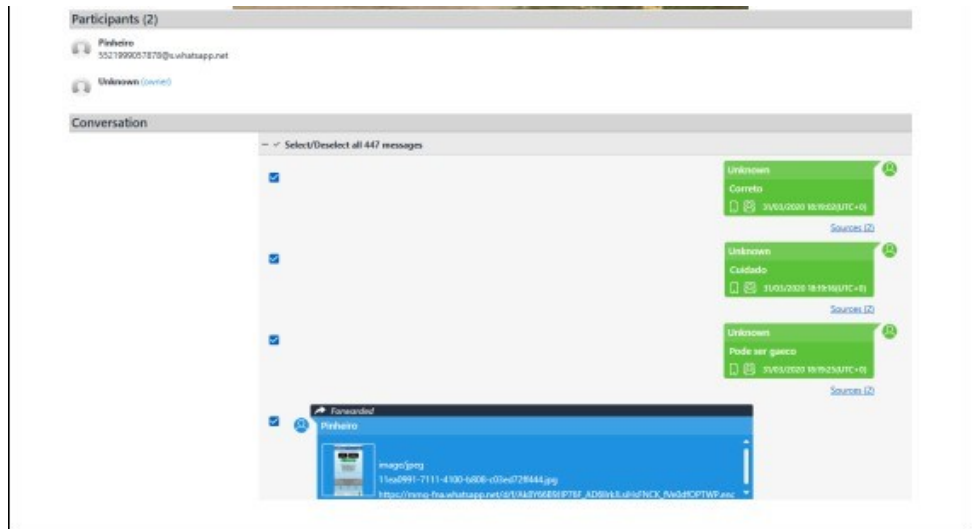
Participants (2)

Pinheiro
5521999057878@s.whatsapp.net

Unknown (owner)

Conversation

Select/Deselect all 447 messages

Unknown
Correto
31/03/2020 18:19:02(UTC+0)
Sources (2)

Unknown
Cuidado
31/03/2020 18:19:16(UTC+0)
Sources (2)

Unknown
Pode ser gaeco
31/03/2020 18:19:25(UTC+0)
Sources (2)

Forwarded
Pinheiro
image/jpeg
11ea0991-7111-4100-b808-c03ed72ff444.jpg
https://mmg-fna.whatsapp.net/d/f/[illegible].enc